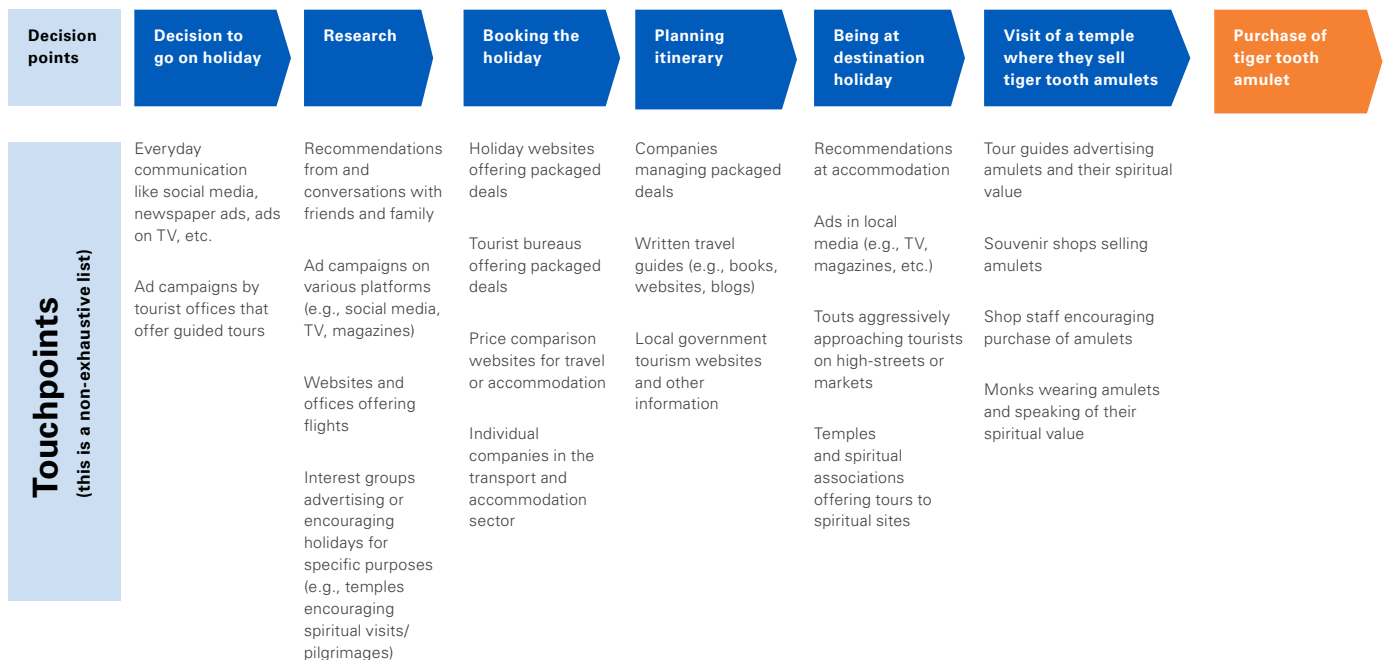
| Decision points | Decision to go on holiday | Research | Booking the holiday | Planning itinerary | Being at destination holiday | Visit of a temple where they sell tiger tooth amulets | Purchase of tiger tooth amulet |
|---|---|---|---|---|---|---|---|
| Touchpoints (this is a non-exhaustive list) | Everyday communication like social media, newspaper ads, ads on TV, etc. | Recommendations from and conversations with friends and family | Holiday websites offering packaged deals | Companies managing packaged deals | Recommendations at accommodation | Tour guides advertising amulets and their spiritual value | |
| | Ad campaigns by tourist offices that offer guided tours | Ad campaigns on various platforms (e.g., social media, TV, magazines) | Tourist bureaus offering packaged deals | Written travel guides (e.g., books, websites, blogs) | Ads in local media (e.g., TV, magazines, etc.) | Souvenir shops selling amulets | |
| | | Websites and offices offering flights | Price comparison websites for travel or accommodation | Local government tourism websites and other information | Touts aggressively approaching tourists on high-streets or markets | Shop staff encouraging purchase of amulets | |
| | | Interest groups advertising or encouraging holidays for specific purposes (e.g., temples encouraging spiritual visits/ pilgrimages) | Individual companies in the transport and accommodation sector | | Temples and spiritual associations offering tours to spiritual sites | Monks wearing amulets and speaking of their spiritual value | |